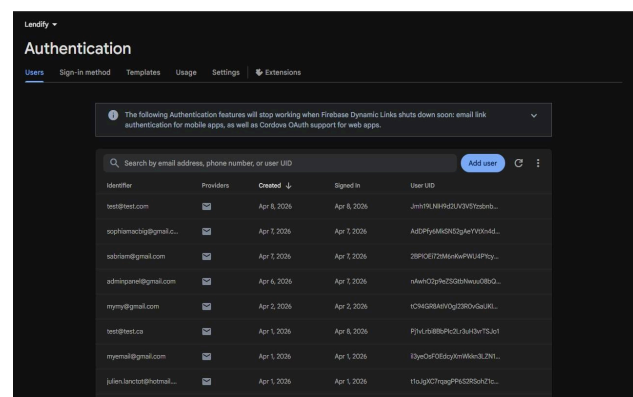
Lendify

Authentication

Users Sign-in method Templates Usage Settings Extensions

The following Authentication features will stop working when Firebase Dynamic Links shuts down soon: email link authentication for mobile apps, as well as Cordova OAuth support for web apps.

Search by email address, phone number, or user UID

Add user

| Identifier | Providers | Created ↓ | Signed In | User UID |
|---|---|---|---|---|
| test@test.com | | Apr 8, 2026 | Apr 8, 2026 | Jmh19LNIH9d2UV3V5Yzsbnb... |
| sophiamacbig@gmail.c... | | Apr 7, 2026 | Apr 7, 2026 | AdDPfy6MkSN52gAeYVtXn4d... |
| sabriam@gmail.com | | Apr 7, 2026 | Apr 7, 2026 | 2BPIOEi72tM6nKwPWU4Pfcy... |
| adminpanel@gmail.com | | Apr 6, 2026 | Apr 7, 2026 | nAwhO2p9eZSGtbNwuu0BbQ... |
| myny@gmail.com | | Apr 2, 2026 | Apr 2, 2026 | tC94GRBAtlVOgl23ROvGsUKl... |
| test@test.ca | | Apr 1, 2026 | Apr 8, 2026 | Pj1vLrbiB8bPlc2Lr3uH3vr7SJo1 |
| myemail@gmail.com | | Apr 1, 2026 | Apr 1, 2026 | li3yeOsFOEdcyXmWkln3LZN1... |
| julien.lanctot@hotmail.... | | Apr 1, 2026 | Apr 1, 2026 | t1oJgXC7rqagPP6S2RSohZ1c... |